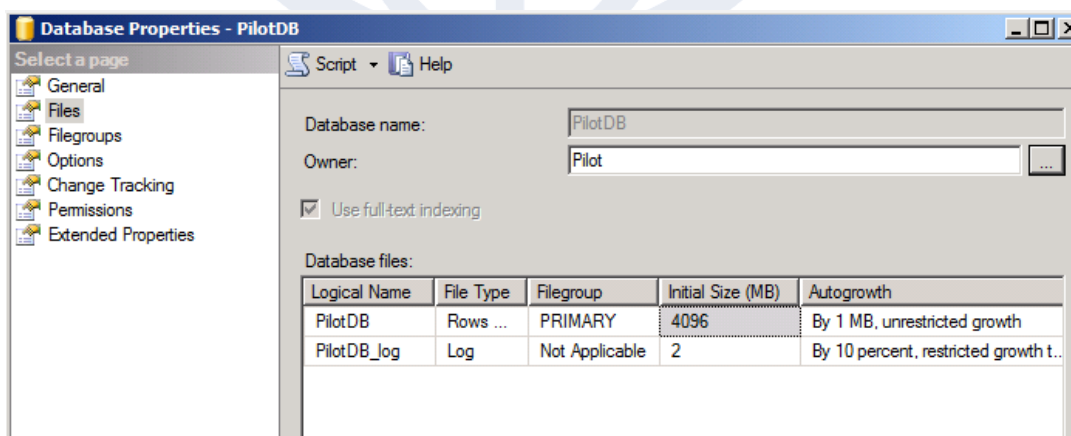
Database Properties - PilotDB

Select a page
General
Files
Filegroups
Options
Change Tracking
Permissions
Extended Properties

Script Help

Database name: PilotDB
Owner: Pilot ...

Use full-text indexing

Database files:

| Logical Name | File Type | Filegroup | Initial Size (MB) | Autogrowth |
|---|---|---|---|---|
| PilotDB | Rows ... | PRIMARY | 4096 | By 1 MB, unrestricted growth |
| PilotDB_log | Log | Not Applicable | 2 | By 10 percent, restricted growth t... |